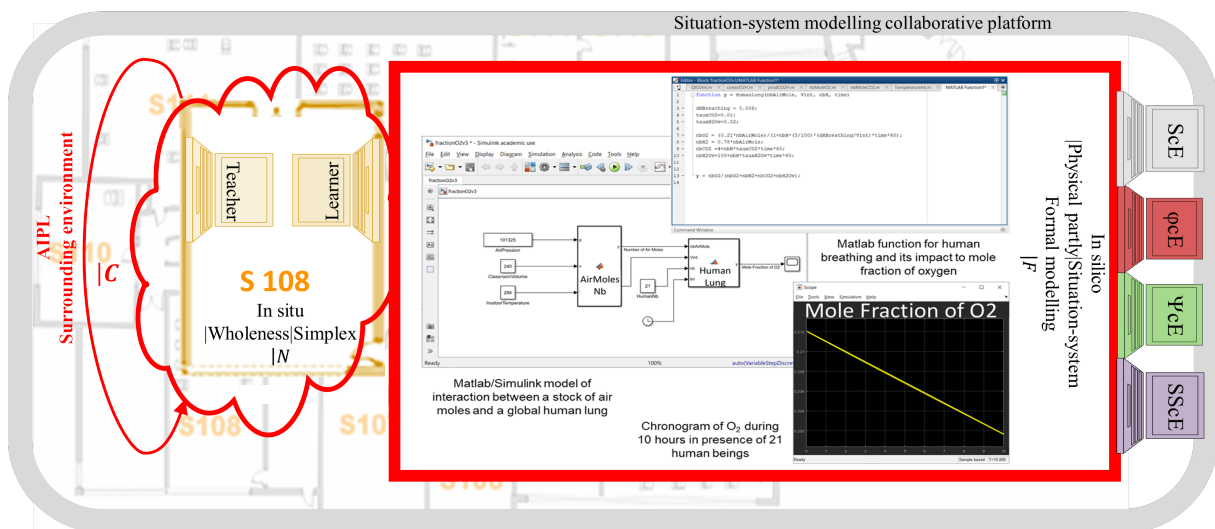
Situation-system modelling collaborative platform

AIPL
Surrounding environment
$|C$

Teacher
Learner

S 108
In situ
|Wholeness|Simplex
$|N$

fractionO2v3 * - Simulink academic use
File Edit View Display Diagram Simulation Analysis Code Tools Help
fractionO2v3

101325
AirPression
240
ClassroomVolume
294
IndoorTemperature
AirMoles Nb
Number of Air Moles
21
HumanNb
nbAirMole
Vini
nb
t
Human Lung
Mole Fraction of O2

Ready 100% auto(VariableStepDiscrete)

Editor - Block: fractionO2v3/MATLAB Function*
1 function y = HumanLung(nbAirMole, Vini, nbH, time)
2
3 dHBreathing = 0.006;
4 tauxCO2=0.01;
5 tauxH2Ov=0.02;
6
7 nbO2 = (0.21*nbAirMole)/(1+nbH*(5/100)*dHBreathing/Vini)*time*60);
8 nbN2 = 0.78*nbAirMole;
9 nbCO2 =4*nbH*tauxCO2*time*60;
10 nbH2Ov=100*nbH*tauxH2Ov*time*60;
11
12 y = nbO2/(nbO2+nbN2+nbCO2+nbH2Ov);

Matlab function for human breathing and its impact to mole fraction of oxygen

Scope
Mole Fraction of O2
Ready Sample based T=10.000

Matlab/Simulink model of interaction between a stock of air moles and a global human lung

Chronogram of $O_2$ during 10 hours in presence of 21 human beings

In silico
|Physical party|Situation-system
Formal modelling
$|F$

ScE
φcE
ΨcE
SScE